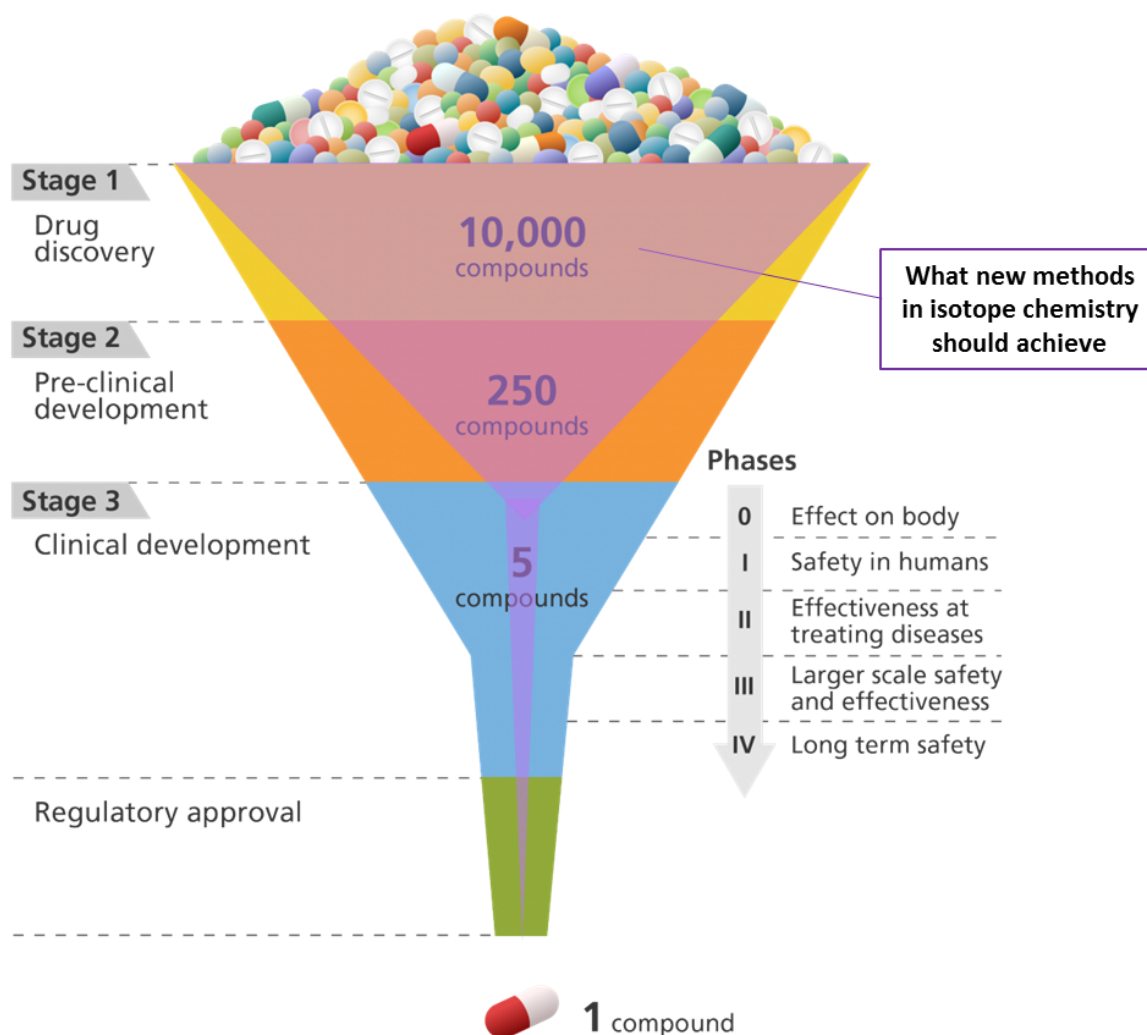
Stage 1
Drug discovery

10,000
compounds

What new methods in isotope chemistry should achieve

Stage 2
Pre-clinical development

250
compounds

Stage 3
Clinical development

5
compounds

Phases
0 Effect on body
I Safety in humans
II Effectiveness at treating diseases
III Larger scale safety and effectiveness
IV Long term safety

Regulatory approval

1 compound